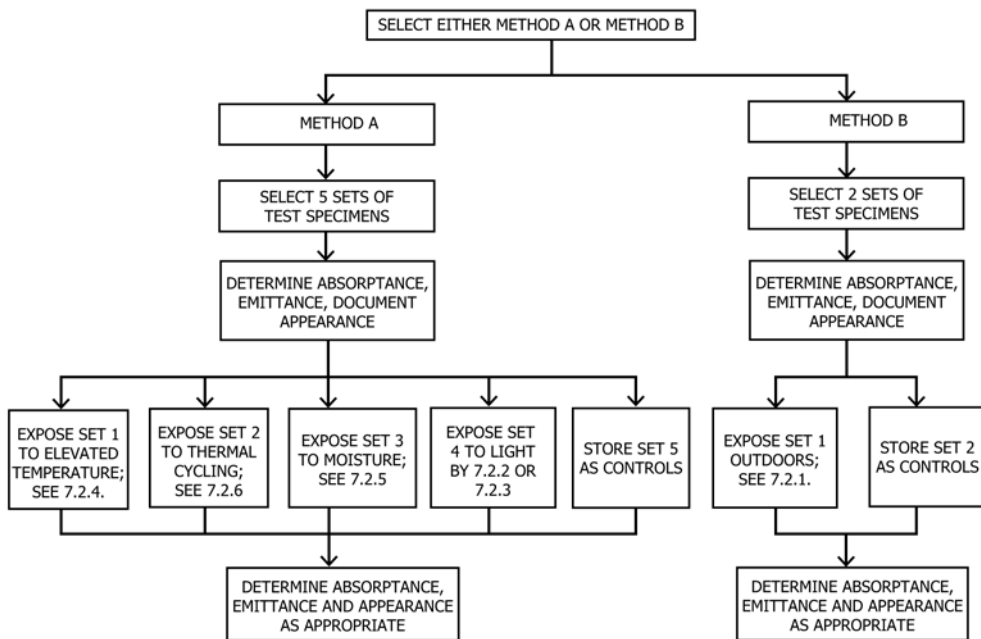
SELECT EITHER METHOD A OR METHOD B

METHOD A

SELECT 5 SETS OF TEST SPECIMENS

DETERMINE ABSORPTANCE, EMITTANCE, DOCUMENT APPEARANCE

EXPOSE SET 1 TO ELEVATED TEMPERATURE; SEE 7.2.4.

EXPOSE SET 2 TO THERMAL CYCLING; SEE 7.2.6

EXPOSE SET 3 TO MOISTURE; SEE 7.2.5

EXPOSE SET 4 TO LIGHT BY 7.2.2 OR 7.2.3

STORE SET 5 AS CONTROLS

DETERMINE ABSORPTANCE, EMITTANCE AND APPEARANCE AS APPROPRIATE

METHOD B

SELECT 2 SETS OF TEST SPECIMENS

DETERMINE ABSORPTANCE, EMITTANCE, DOCUMENT APPEARANCE

EXPOSE SET 1 OUTDOORS; SEE 7.2.1.

STORE SET 2 AS CONTROLS

DETERMINE ABSORPTANCE, EMITTANCE AND APPEARANCE AS APPROPRIATE